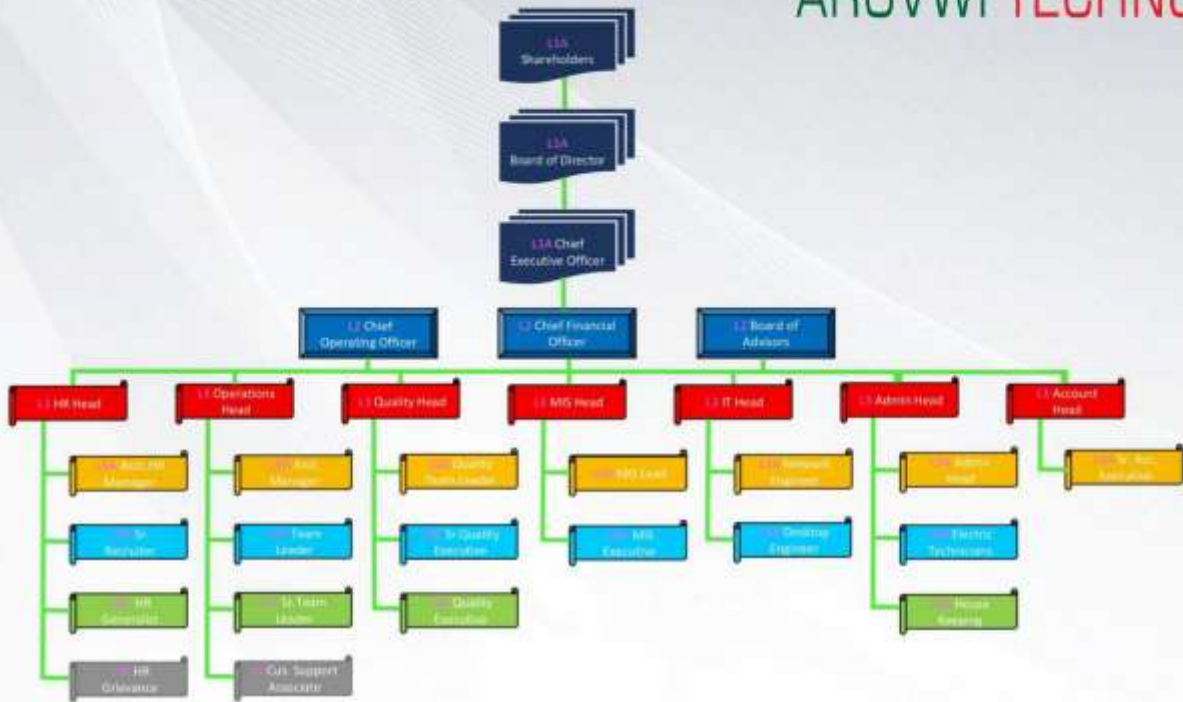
ARUVWI TECHNO

L3A Shareholders

L3A Board of Director

L3A Chief Executive Officer

L2 Chief Operating Officer

L2 Chief Financial Officer

L2 Board of Advisors

L1 HR Head

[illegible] Asst. HR Manager

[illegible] Sr. Recruiter

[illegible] HR Generalist

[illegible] HR Grievance

L1 Operations Head

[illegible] Asst. Manager

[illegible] Team Leader

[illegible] Sr. Team Leader

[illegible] Cus. Support Associate

L1 Quality Head

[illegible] Quality Team Leader

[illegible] Sr. Quality Executive

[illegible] Quality Executive

L1 MIS Head

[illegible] MIS Lead

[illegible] MIS Executive

L1 IT Head

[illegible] Network Engineer

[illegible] Desktop Engineer

L1 Admin Head

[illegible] Admin Head

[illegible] Electric Technicians

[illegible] House Keeping

L1 Account Head

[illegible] Sr. Acc. Executive